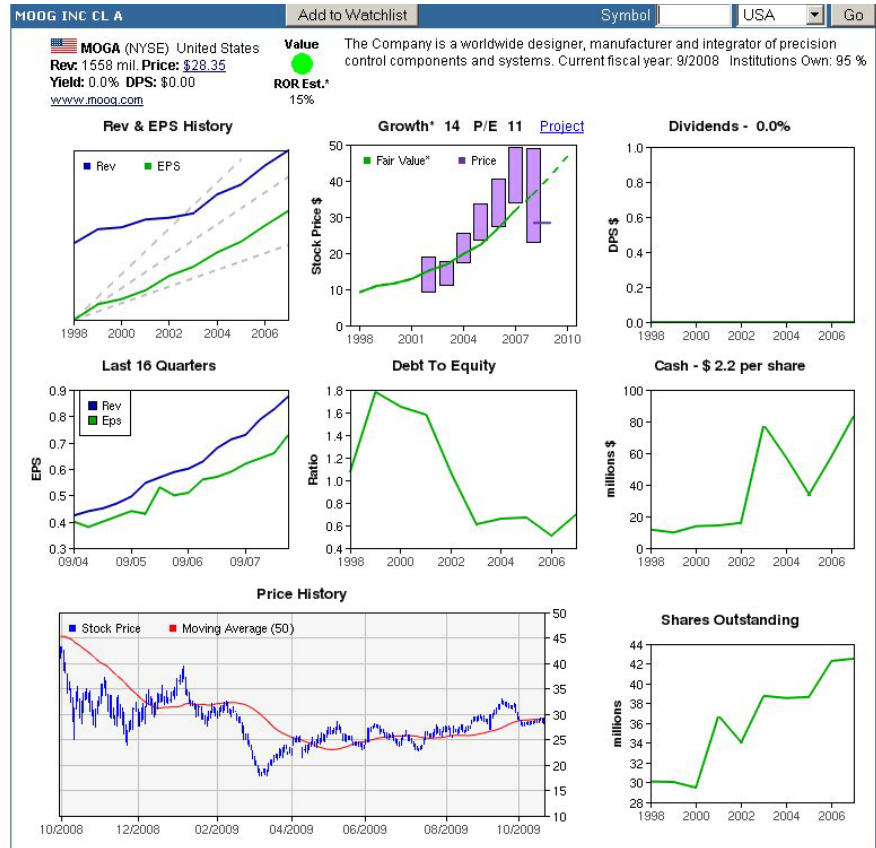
MOOG INC CL A

Add to Watchlist

Symbol

USA

Go

MOGA (NYSE) United States

Rev: 1558 mil. Price: $28.35

Yield: 0.0% DPS: $0.00

www.moog.com

Value

ROR Est.*

15%

The Company is a worldwide designer, manufacturer and integrator of precision control components and systems. Current fiscal year: 9/2008 Institutions Own: 95 %

Rev & EPS History

Rev EPS

1998 2000 2002 2004 2006

Growth* 14 P/E 11 Project

Fair Value* Price

Stock Price $

50 40 30 20 10 0

1998 2001 2004 2007 2010

Dividends - 0.0%

DPS $

1.0 0.8 0.6 0.4 0.2 0.0

1998 2000 2002 2004 2006

Last 16 Quarters

Rev Eps

EPS

0.9 0.8 0.7 0.6 0.5 0.4 0.3

09/04 09/05 09/06 09/07

Debt To Equity

Ratio

1.8 1.6 1.4 1.2 1.0 0.8 0.6 0.4

1998 2000 2002 2004 2006

Cash - $ 2.2 per share

millions $

100 80 60 40 20 0

1998 2000 2002 2004 2006

Price History

Stock Price Moving Average (50)

50 45 40 35 30 25 20 15 10

10/2008 12/2008 02/2009 04/2009 06/2009 08/2009 10/2009

Shares Outstanding

millions

44 42 40 38 36 34 32 30 28

1998 2000 2002 2004 2006